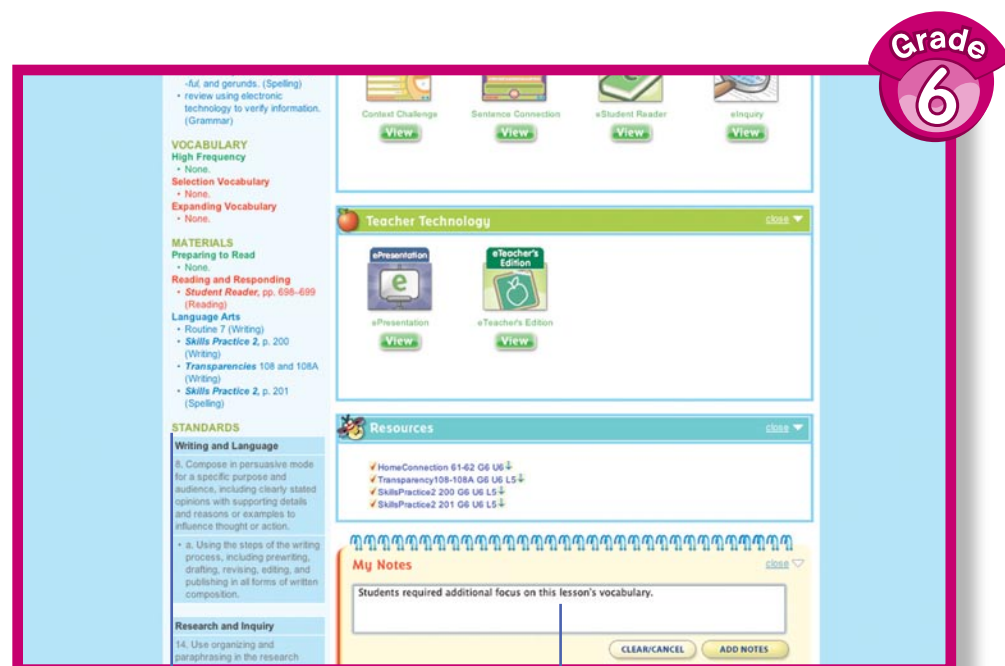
Grade
6

-ful, and gerunds. (Spelling)
• review using electronic technology to verify information. (Grammar)

VOCABULARY
High Frequency
• None.
Selection Vocabulary
• None.
Expanding Vocabulary
• None.

MATERIALS
Preparing to Read
• None.
Reading and Responding
• Student Reader, pp. 698–699 (Reading)
Language Arts
• Routine 7 (Writing)
• Skills Practice 2, p. 200 (Writing)
• Transparencies 108 and 108A (Writing)
• Skills Practice 2, p. 201 (Spelling)

STANDARDS
Writing and Language
8. Compose in persuasive mode for a specific purpose and audience, including clearly stated opinions with supporting details and reasons or examples to influence thought or action.
• a. Using the steps of the writing process, including prewriting, drafting, revising, editing, and publishing in all forms of written composition.
Research and Inquiry
14. Use organizing and paraphrasing in the research

Context Challenge
View
Sentence Connection
View
eStudent Reader
View
eInquiry
View

Teacher Technology
close
ePresentation
e
ePresentation
View
eTeacher's Edition
eTeacher's Edition
View

Resources
close
HomeConnection 61-62 G6 U6
Transparency108-108A G6 U6 L5
SkillsPractice2 200 G6 U6 L5
SkillsPractice2 201 G6 U6 L5

My Notes
close
Students required additional focus on this lesson's vocabulary.
CLEAR/CANCEL
ADD NOTES